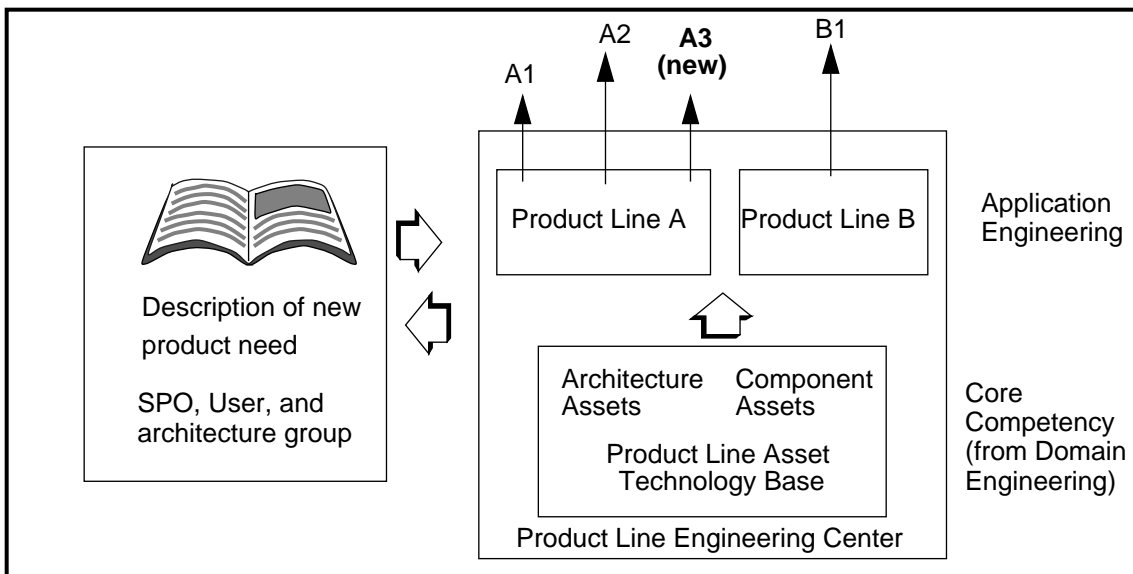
A1
A2
A3
(new)
B1

Description of new product need

SPO, User, and architecture group

Product Line A

Product Line B

Application Engineering

Architecture Assets

Component Assets

Product Line Asset Technology Base

Core Competency (from Domain Engineering)

Product Line Engineering Center